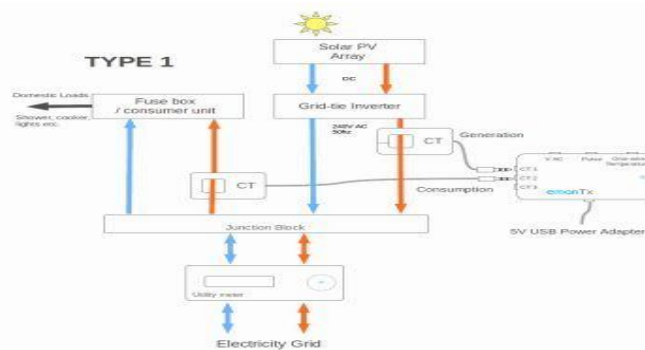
TYPE 1

Solar PV Array

DC

Domestic Loads

Fuse box / consumer unit

Shower, cooker, lights etc.

Grid-tie Inverter

240V AC 50Hz

CT

Generation

CT

CT 1
CT 2
CT 3

V AC

Pulse

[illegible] Temperature

emonTx

Consumption

5V USB Power Adapter

Junction Block

Utility meter

Electricity Grid